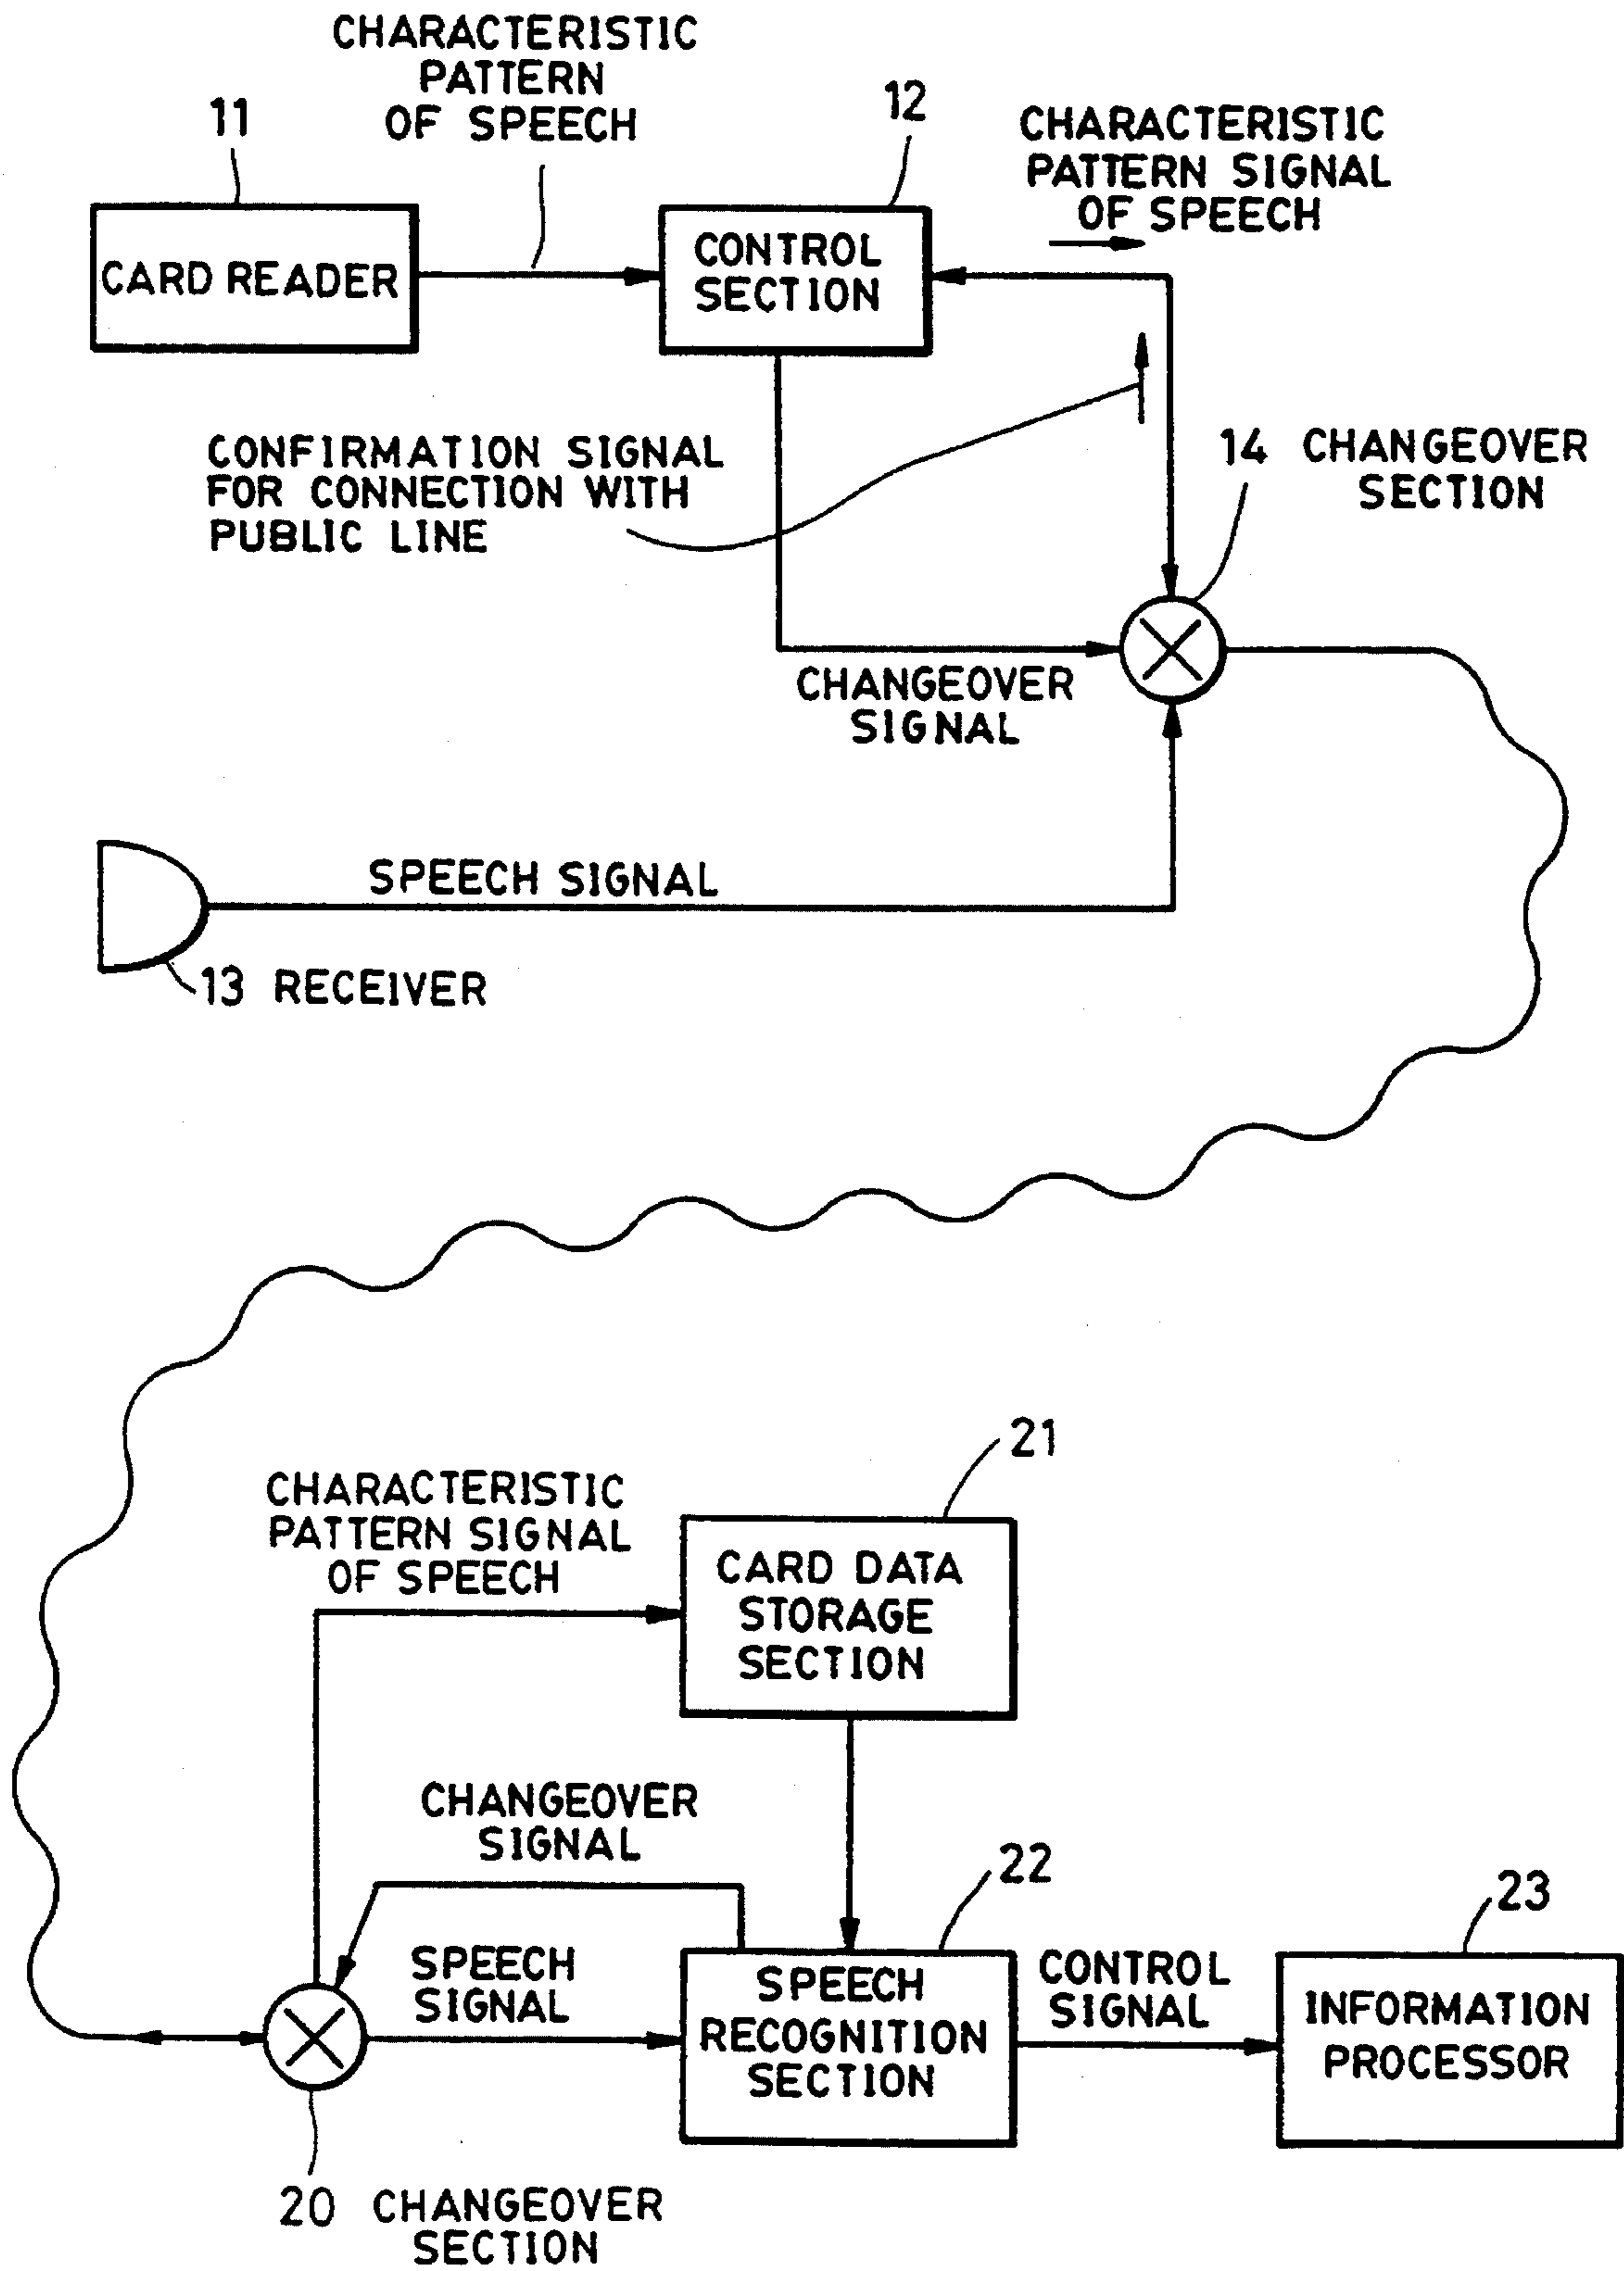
CHARACTERISTIC PATTERN OF SPEECH

11

CARD READER

12

CONTROL SECTION

CHARACTERISTIC PATTERN SIGNAL OF SPEECH

CONFIRMATION SIGNAL FOR CONNECTION WITH PUBLIC LINE

14 CHANGEOVER SECTION

CHANGEOVER SIGNAL

SPEECH SIGNAL

13 RECEIVER

21

CHARACTERISTIC PATTERN SIGNAL OF SPEECH

CARD DATA STORAGE SECTION

CHANGEOVER SIGNAL

22

23

SPEECH SIGNAL

SPEECH RECOGNITION SECTION

CONTROL SIGNAL

INFORMATION PROCESSOR

20 CHANGEOVER SECTION